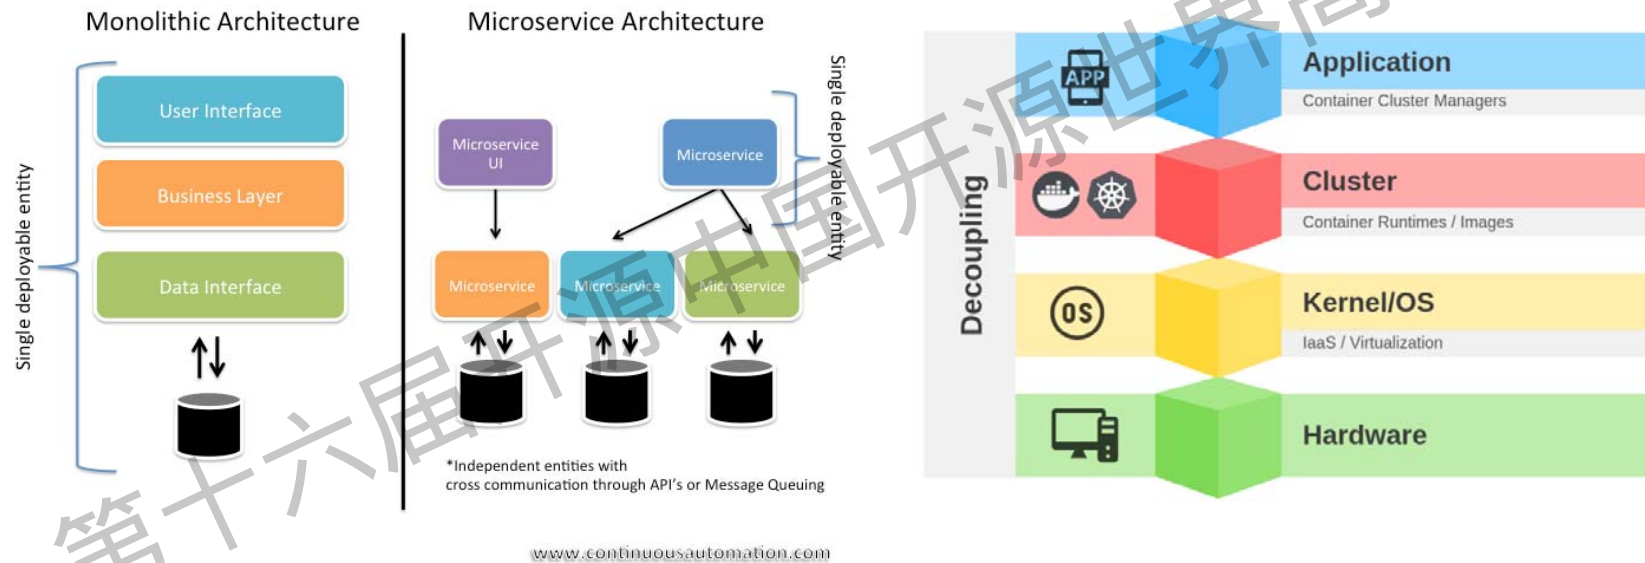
Monolithic Architecture

Single deployable entity

User Interface

Business Layer

Data Interface

Microservice Architecture

Microservice UI

Microservice

Single deployable entity

Microservice

Microservice

Microservice

*Independent entities with cross communication through API's or Message Queuing

www.continuousautomation.com

Decoupling

APP

Application

Container Cluster Managers

Cluster

Container Runtimes / Images

OS

Kernel/OS

IaaS / Virtualization

Hardware

第十六届开源中国开源世界高